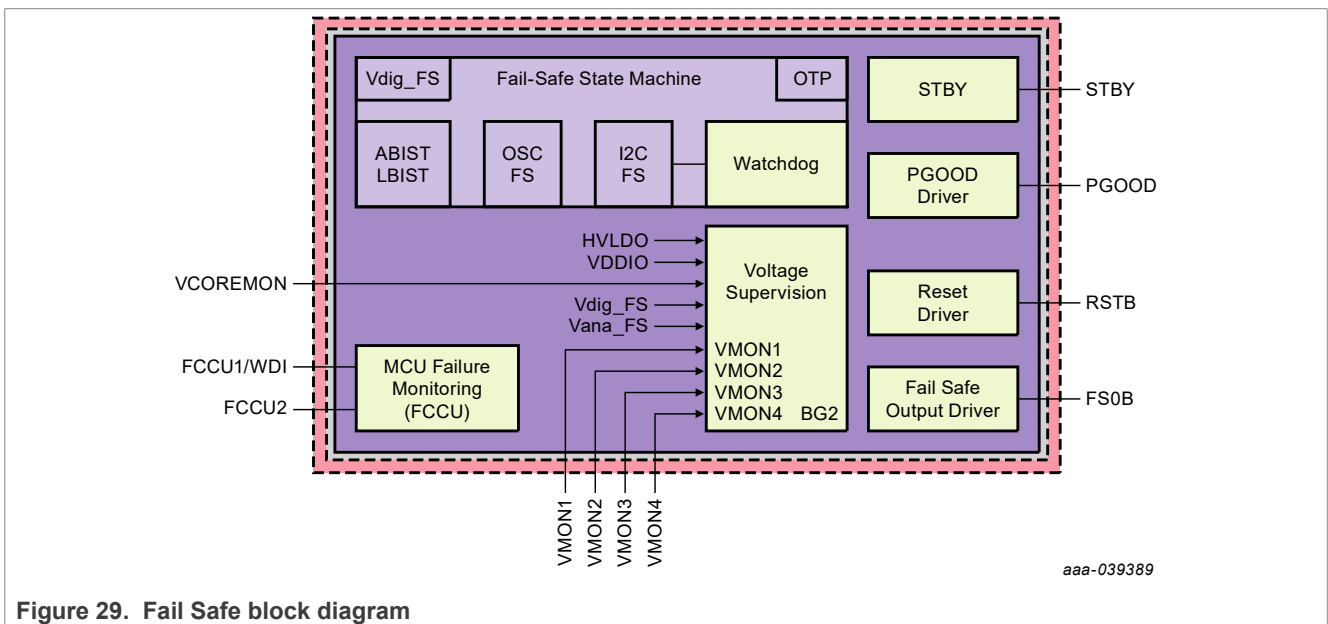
Vdig_FS

Fail-Safe State Machine

OTP

ABIST
LBIST

OSC
FS

I2C
FS

Watchdog

STBY

STBY

PGOOD
Driver

PGOOD

HVLDO

VDDIO

VCOREMON

Voltage
Supervision

Vdig_FS

Vana_FS

Reset
Driver

RSTB

FCCU1/WDI

MCU Failure
Monitoring
(FCCU)

FCCU2

VMON1
VMON2
VMON3
VMON4 BG2

Fail Safe
Output Driver

FS0B

VMON1
VMON2
VMON3
VMON4

aaa-039389

Figure 29. Fail Safe block diagram